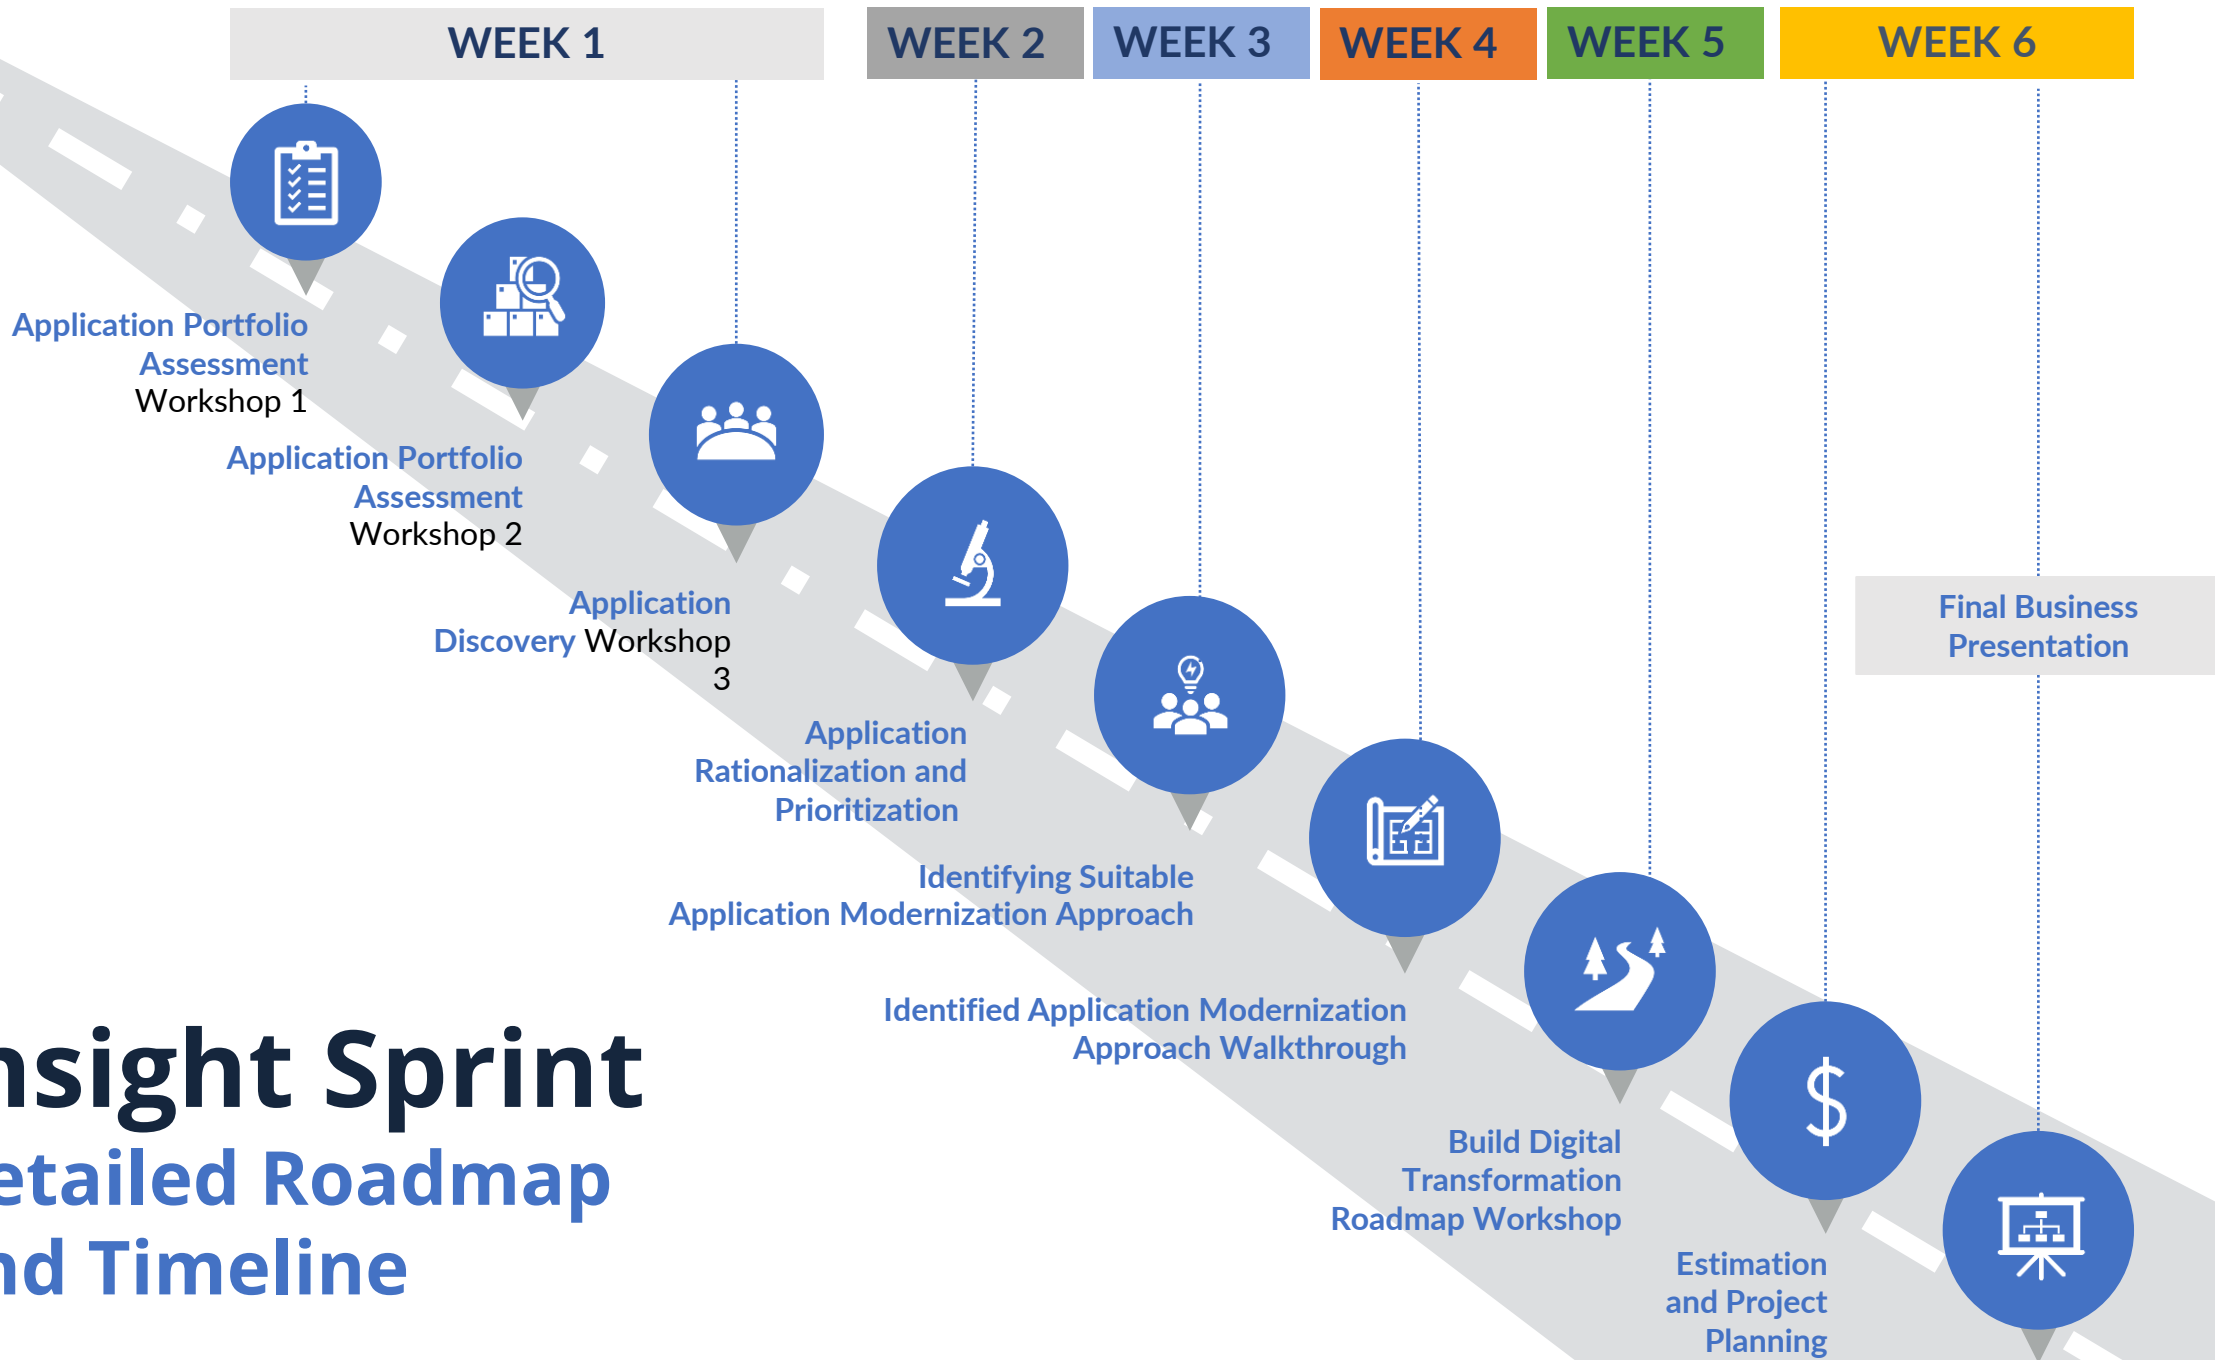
WEEK 1

WEEK 2

WEEK 3

WEEK 4

WEEK 5

WEEK 6

Application Portfolio Assessment Workshop 1

Application Portfolio Assessment Workshop 2

Application Discovery Workshop 3

Application Rationalization and Prioritization

Identifying Suitable Application Modernization Approach

Identified Application Modernization Approach Walkthrough

Build Digital Transformation Roadmap Workshop

Estimation and Project Planning

Final Business Presentation

nsight Sprint
etailed Roadmap
nd Timeline